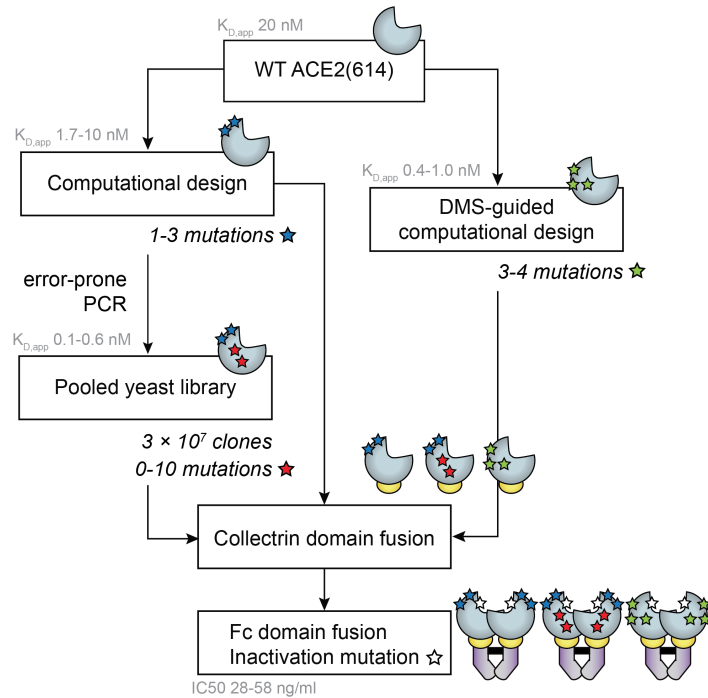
$K_{D,app}$ 20 nM

WT ACE2(614)

$K_{D,app}$ 1.7-10 nM

Computational design

1-3 mutations ★

$K_{D,app}$ 0.4-1.0 nM

DMS-guided computational design

3-4 mutations ★

error-prone PCR

$K_{D,app}$ 0.1-0.6 nM

Pooled yeast library

3 × $10^7$ clones
0-10 mutations ★

Collectrin domain fusion

Fc domain fusion
Inactivation mutation ☆

IC50 28-58 ng/ml